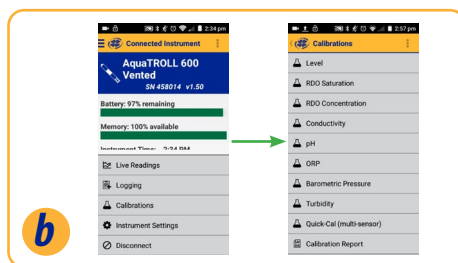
2:34 pm
Connected Instrument
AquaTROLL 600 Vented
SN 458014 v1.50
Battery: 97% remaining
Memory: 100% available
Instrument Time: 2:34 PM
Live Readings
Logging
Calibrations
Instrument Settings
Disconnect

2:57 pm
Calibrations
Level
RDO Saturation
RDO Concentration
Conductivity
pH
ORP
Barometric Pressure
Turbidity
Quick-Cal (multi-sensor)
Calibration Report

b